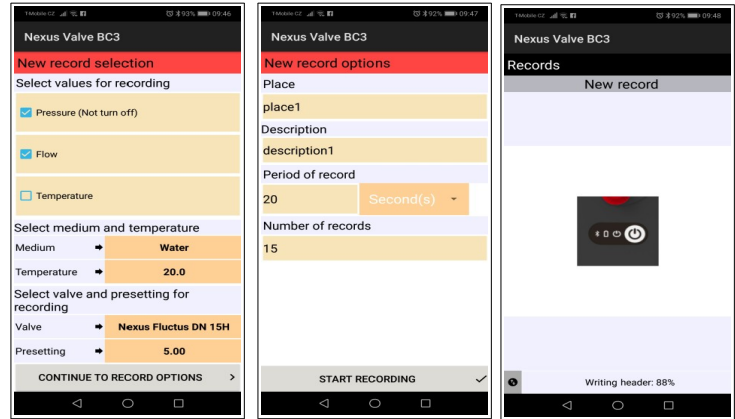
T-Mobile CZ 93% 09:46

Nexus Valve BC3

New record selection

Select values for recording

Pressure (Not turn off)

Flow

Temperature

Select medium and temperature

| Medium | Water |
|---|---|
| Temperature | 20.0 |

Select valve and presetting for recording

| Valve | Nexus Fluctus DN 15H |
|---|---|
| Presetting | 5.00 |

CONTINUE TO RECORD OPTIONS

T-Mobile CZ 92% 09:47

Nexus Valve BC3

New record options

Place

place1

Description

description1

Period of record

20 Second(s)

Number of records

15

START RECORDING

T-Mobile CZ 92% 09:48

Nexus Valve BC3

Records

New record

Writing header: 88%